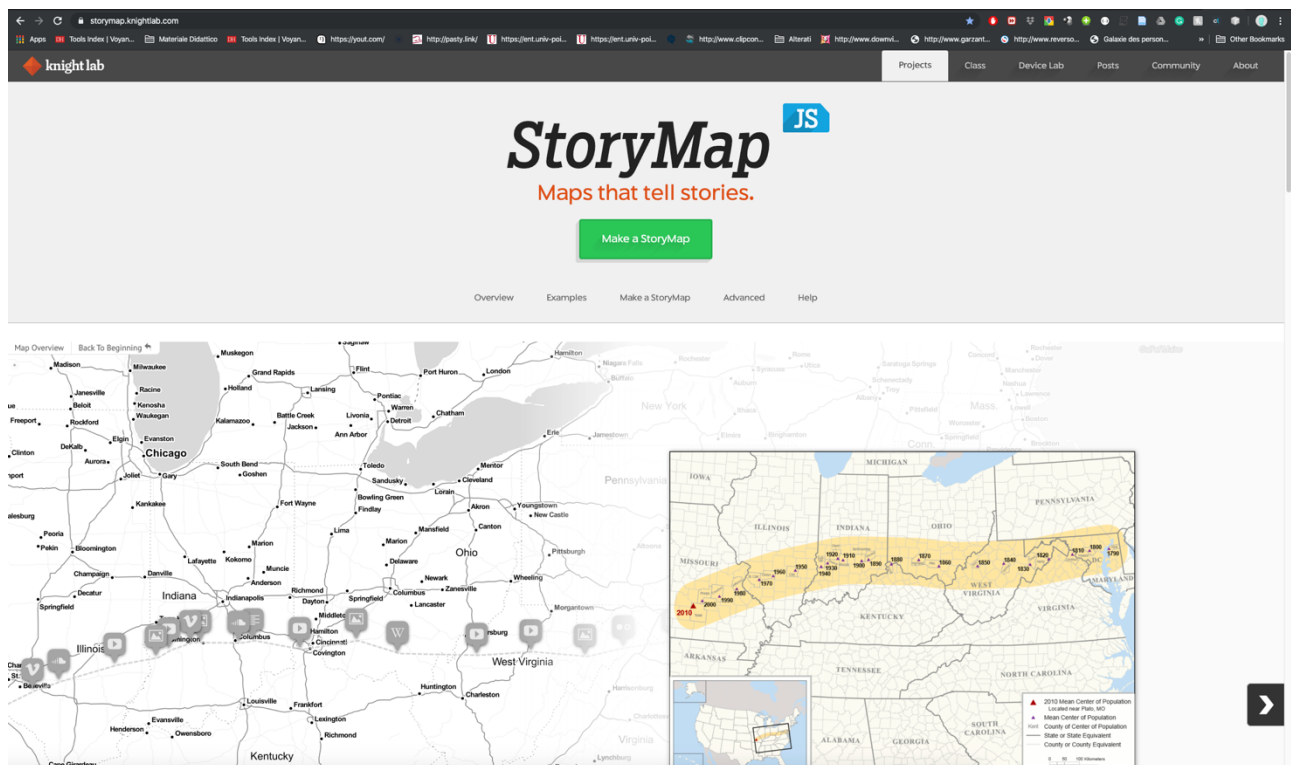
storymap.knightlab.com

Apps Tools Index | Voyan... Materiale Didattico Tools Index | Voyan... https://yout.com/ http://pasty.link/ https://ent.univ-poi... https://ent.univ-poi... http://www.clipcon... Alterati http://www.downvi... http://www.garzant... http://www.reverso... Galaxie des person... Other Bookmarks

knight lab

Projects Class Device Lab Posts Community About

StoryMap JS

Maps that tell stories.

Make a StoryMap

Overview Examples Make a StoryMap Advanced Help

Map Overview Back To Beginning

Madison Milwaukee Muskegon Grand Rapids Flint Port Huron London Hamilton Janesville Racine Holland Lansing Pontiac Beloit Kenosha Warren Waukegan Chatham Freeport Rockford Kalamazoo Battle Creek Livonia Detroit Jackson Ann Arbor Erie Clinton Elgin Evanston DeKalb Chicago Aurora South Bend Toledo Mentor Joliet Gary Goshen Sandusky Cleveland Lorain Kankakee Fort Wayne Bowling Green Akron Youngstown Findlay New Castle Peoria Lima Mansfield Canton Pekin Bloomington Marion Marion Ohio Pittsburgh Lafayette Kokomo Delaware Champaign Danville Muncie Anderson Newark Wheeling Decatur Indiana Indianapolis Richmond Columbus Zanesville Springfield Dayton Springfield Lancaster Morgantown Columbus Middletown Hamilton Cincinnati Covington Illinois West Virginia Huntington Charleston Louisville Frankfort Evansville Lexington Henderson Owensboro Richmond Kentucky New York Pennsylvania Conn. Mass. Virginia

IOWA MICHIGAN ILLINOIS INDIANA OHIO PENNSYLVANIA MISSOURI WEST VIRGINIA KENTUCKY VIRGINIA ARKANSAS TENNESSEE NORTH CAROLINA SOUTH CAROLINA ALABAMA GEORGIA

2010 2000 1990 1980 1970 1960 1950 1940 1930 1920 1910 1900 1890 1880 1870 1860 1850 1840 1830 1820 1810 1800 1790

2010 Mean Center of Population Located near Plato, MO
Mean Center of Population
County of Center of Population
State or State Equivalent
County or County Equivalent